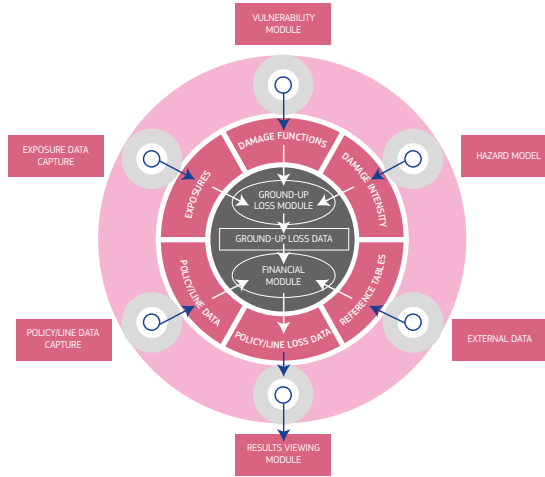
VULNERABILITY MODULE

EXPOSURE DATA CAPTURE

HAZARD MODEL

DAMAGE FUNCTIONS

EXPOSURES

DAMAGE INTENSITY

GROUND-UP LOSS MODULE

GROUND-UP LOSS DATA

FINANCIAL MODULE

POLICY/LINE DATA

REFERENCE TABLES

POLICY/LINE LOSS DATA

POLICY/LINE DATA CAPTURE

EXTERNAL DATA

RESULTS VIEWING MODULE